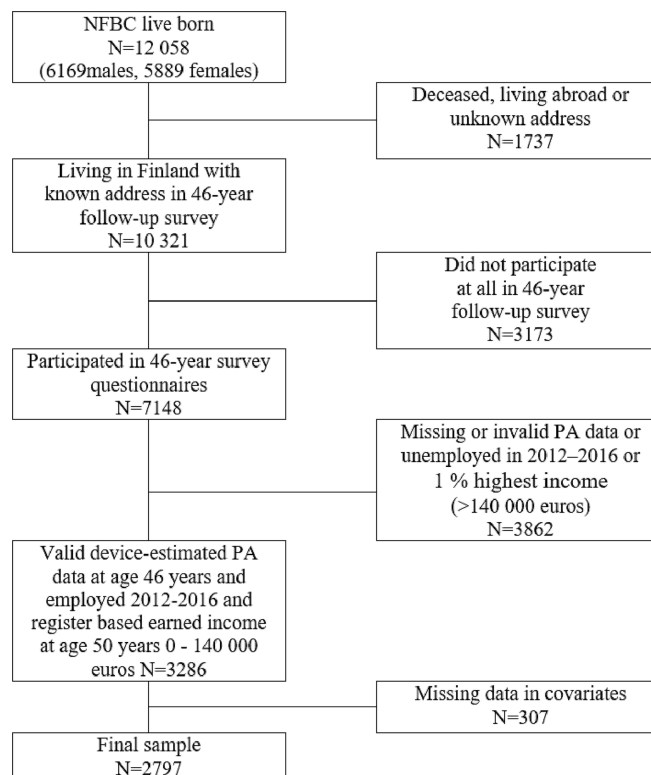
NFBC live born
N=12 058
(6169males, 5889 females)

Deceased, living abroad or unknown address
N=1737

Living in Finland with known address in 46-year follow-up survey
N=10 321

Did not participate at all in 46-year follow-up survey
N=3173

Participated in 46-year survey questionnaires
N=7148

Missing or invalid PA data or unemployed in 2012–2016 or 1 % highest income (>140 000 euros)
N=3862

Valid device-estimated PA data at age 46 years and employed 2012-2016 and register based earned income at age 50 years 0 - 140 000 euros N=3286

Missing data in covariates
N=307

Final sample
N=2797